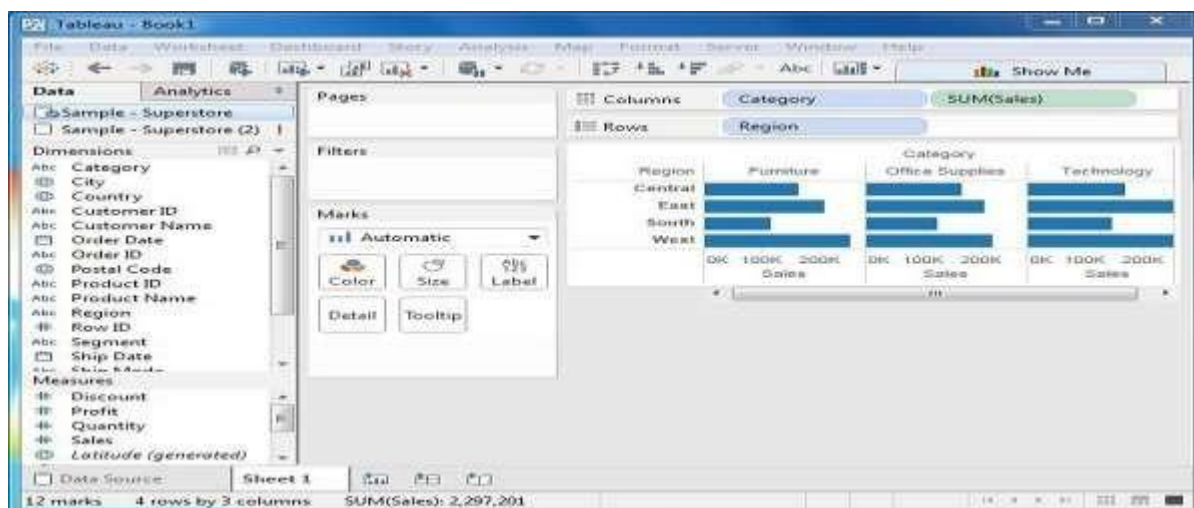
Tableau - Book1

File Data Worksheet Dashboard Story Analysis Map Format Server Window Help

Abc

Show Me

Data Analytics

Sample - Superstore
Sample - Superstore (2)

Dimensions
Abc Category
City
Country
Abc Customer ID
Abc Customer Name
Order Date
Abc Order ID
Postal Code
Abc Product ID
Abc Product Name
Abc Region
Row ID
Abc Segment
Ship Date
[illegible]

Measures
Discount
Profit
Quantity
Sales
Latitude (generated)

Pages

Filters

Marks
Automatic
Color Size Label
Detail Tooltip

Columns Category SUM(Sales)
Rows Region

Category

| Region | Furniture | Office Supplies | Technology |
|---|---|---|---|
| Central | | | |
| East | | | |
| South | | | |
| West | | | |

0K 100K 200K
Sales
0K 100K 200K
Sales
0K 100K 200K
Sales

Data Source Sheet 1

12 marks 4 rows by 3 columns SUM(Sales): 2,297,201